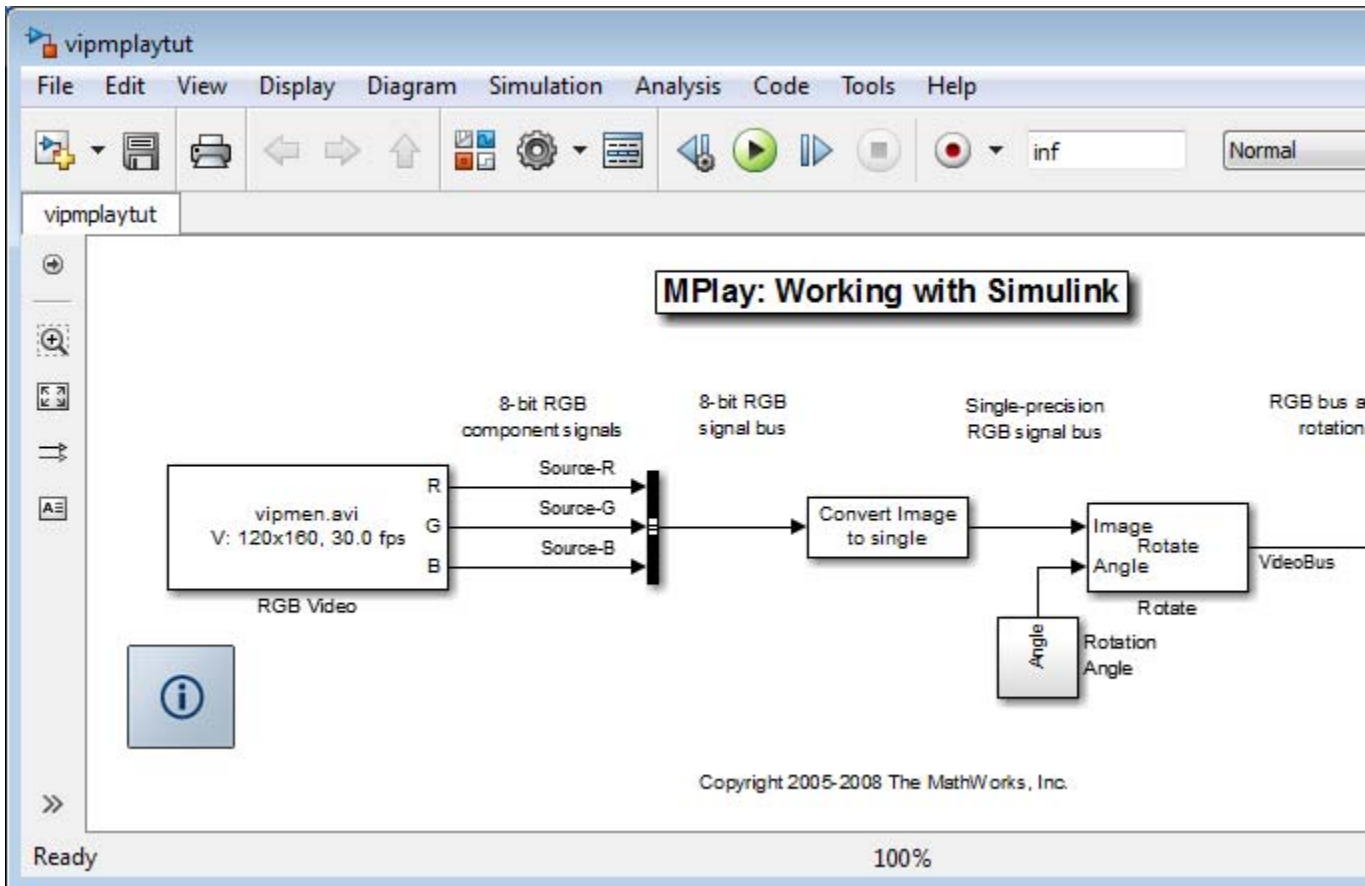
vipmplaytut

File Edit View Display Diagram Simulation Analysis Code Tools Help

inf

Normal

vipmplaytut

MPlay: Working with Simulink

8-bit RGB component signals

8-bit RGB signal bus

Single-precision RGB signal bus

RGB bus a rotation

vipmen.avi
V: 120x160, 30.0 fps

R
G
B

RGB Video

Source-R
Source-G
Source-B

Convert Image to single

Image
Rotate
Angle

Rotate

VideoBus

Angle

Rotation Angle

Copyright 2005-2008 The MathWorks, Inc.

Ready

100%